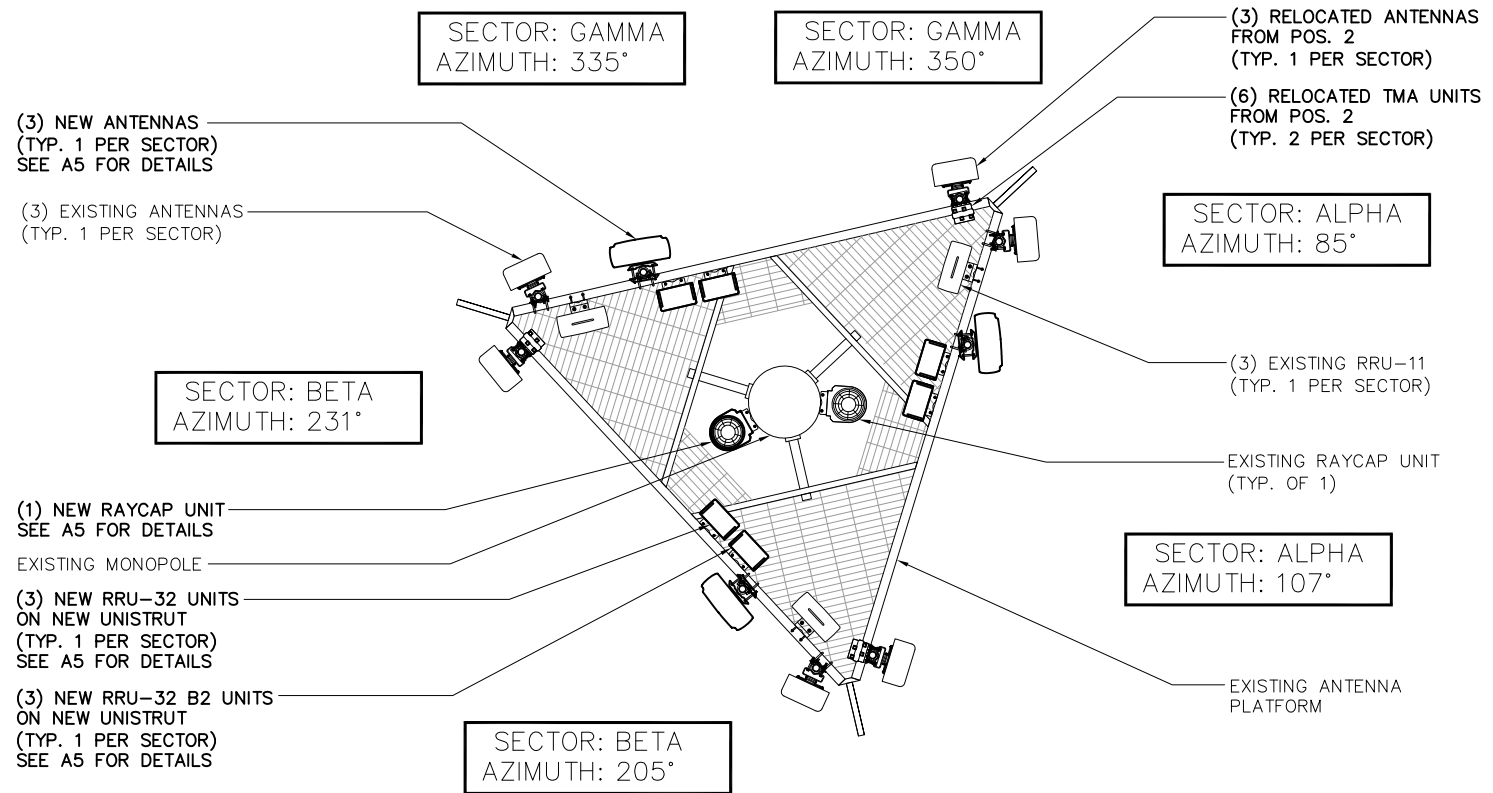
SECTOR: GAMMA
AZIMUTH: 335°

SECTOR: GAMMA
AZIMUTH: 350°

(3) RELOCATED ANTENNAS FROM POS. 2 (TYP. 1 PER SECTOR)

(6) RELOCATED TMA UNITS FROM POS. 2 (TYP. 2 PER SECTOR)

(3) NEW ANTENNAS (TYP. 1 PER SECTOR) SEE A5 FOR DETAILS

(3) EXISTING ANTENNAS (TYP. 1 PER SECTOR)

SECTOR: ALPHA
AZIMUTH: 85°

SECTOR: BETA
AZIMUTH: 231°

(3) EXISTING RRU-11 (TYP. 1 PER SECTOR)

EXISTING RAYCAP UNIT (TYP. OF 1)

(1) NEW RAYCAP UNIT SEE A5 FOR DETAILS

EXISTING MONOPOLE

SECTOR: ALPHA
AZIMUTH: 107°

(3) NEW RRU-32 UNITS ON NEW UNISTRUT (TYP. 1 PER SECTOR) SEE A5 FOR DETAILS

(3) NEW RRU-32 B2 UNITS ON NEW UNISTRUT (TYP. 1 PER SECTOR) SEE A5 FOR DETAILS

EXISTING ANTENNA PLATFORM

SECTOR: BETA
AZIMUTH: 205°